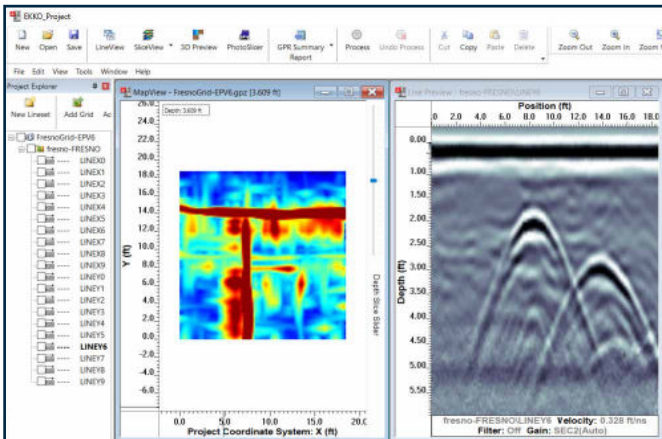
EKKO_Project

New Open Save LineView SliceView 3D Preview PhotoSlicer GPR Summary Report Process Undo Process Cut Copy Paste Delete Zoom Out Zoom In Zoom

File Edit View Tools Window Help

Project Explorer

New Lineset Add Grid Ac

FresnoGrid-EPV6
fresno-FRESNO
LINEX0
LINEX1
LINEX2
LINEX3
LINEX4
LINEX5
LINEX6
LINEX7
LINEX8
LINEX9
LINEY0
LINEY1
LINEY2
LINEY3
LINEY4
LINEY5
LINEY6
LINEY7
LINEY8
LINEY9

MapView - FresnoGrid-EPV6.gpz [3.609 ft]

Depth: 3.609 ft

26.0
24.0
22.0
20.0
18.0
16.0
14.0
12.0
10.0
8.0
6.0
4.0
2.0
0.0
-2.0
-4.0
-6.0

Y (ft)

0.0 5.0 10.0 15.0 20.0

Project Coordinate System: X (ft)

Depth Slice Slider

Line Preview - fresno-FRESNO\LINEY6

Position (ft)

0 2.0 4.0 6.0 8.0 10.0 12.0 14.0 16.0 18.0

0.00
1.00
1.50
2.00
2.50
3.00
3.50
4.00
4.50
5.00
5.50

Depth (ft)

fresno-FRESNO\LINEY6 Velocity: 0.328 ft/ns
Filter: Off Gain: SEC2(Auto)